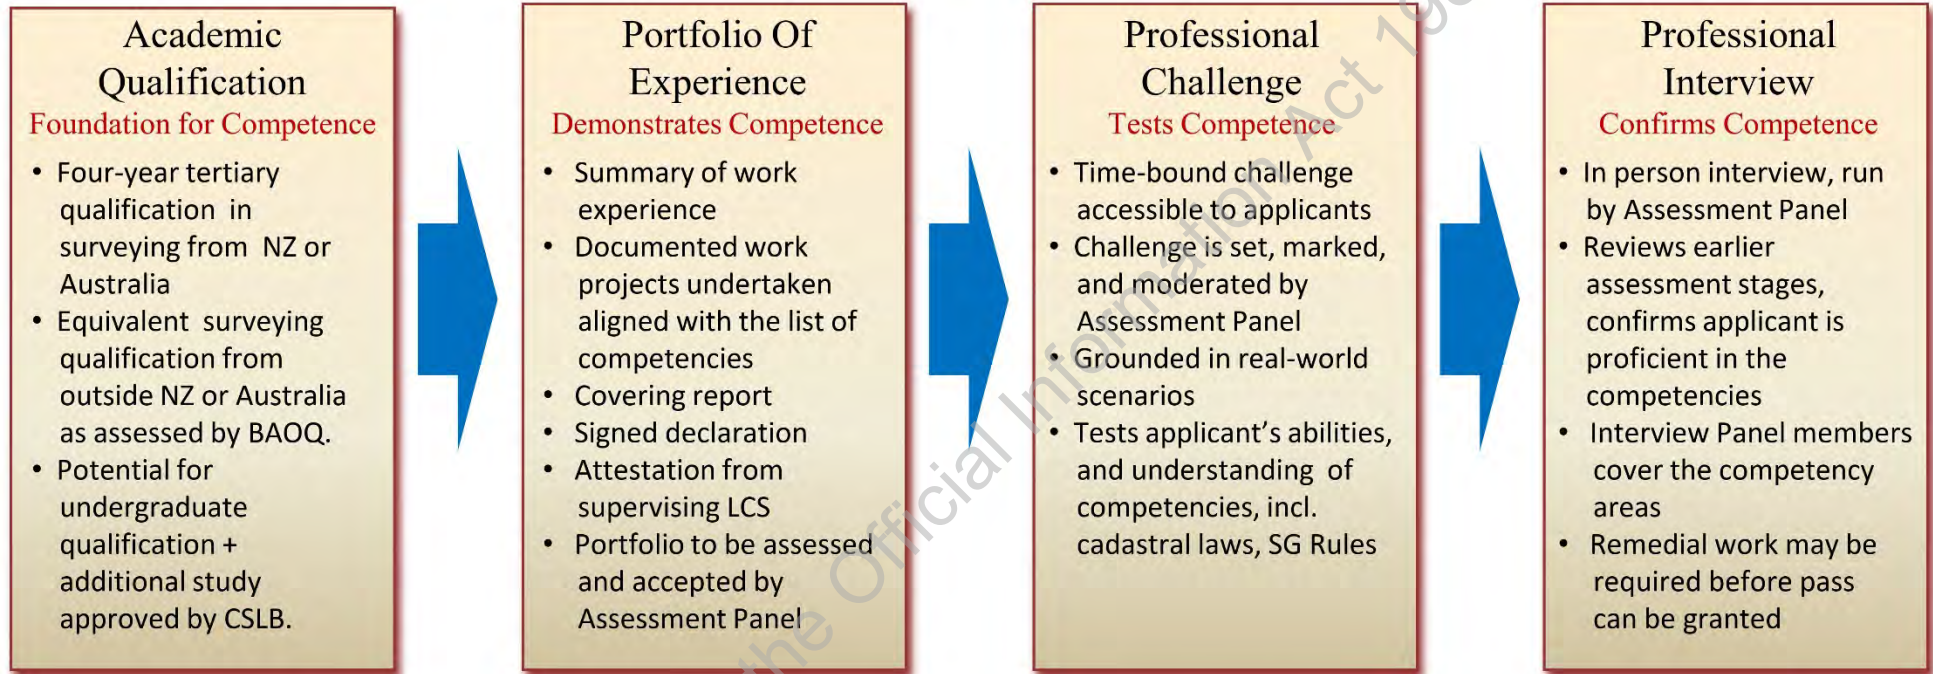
Academic Qualification
Foundation for Competence

- Four-year tertiary qualification in surveying from NZ or Australia
- Equivalent surveying qualification from outside NZ or Australia as assessed by BAOQ.
- Potential for undergraduate qualification + additional study approved by CSLB.

Portfolio Of Experience
Demonstrates Competence

- Summary of work experience
- Documented work projects undertaken aligned with the list of competencies
- Covering report
- Signed declaration
- Attestation from supervising LCS
- Portfolio to be assessed and accepted by Assessment Panel

Professional Challenge
Tests Competence

- Time-bound challenge accessible to applicants
- Challenge is set, marked, and moderated by Assessment Panel
- Grounded in real-world scenarios
- Tests applicant's abilities, and understanding of competencies, incl. cadastral laws, SG Rules

Professional Interview
Confirms Competence

- In person interview, run by Assessment Panel
- Reviews earlier assessment stages, confirms applicant is proficient in the competencies
- Interview Panel members cover the competency areas
- Remedial work may be required before pass can be granted

the Official Information Act 19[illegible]